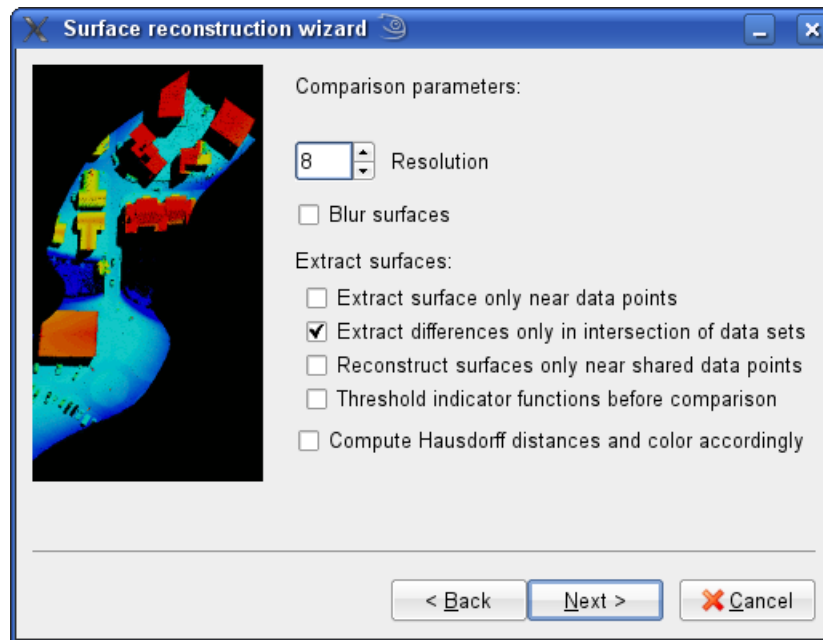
Surface reconstruction wizard

Comparison parameters:

8 Resolution

Blur surfaces

Extract surfaces:

Extract surface only near data points

Extract differences only in intersection of data sets

Reconstruct surfaces only near shared data points

Threshold indicator functions before comparison

Compute Hausdorff distances and color accordingly

< Back Next > Cancel